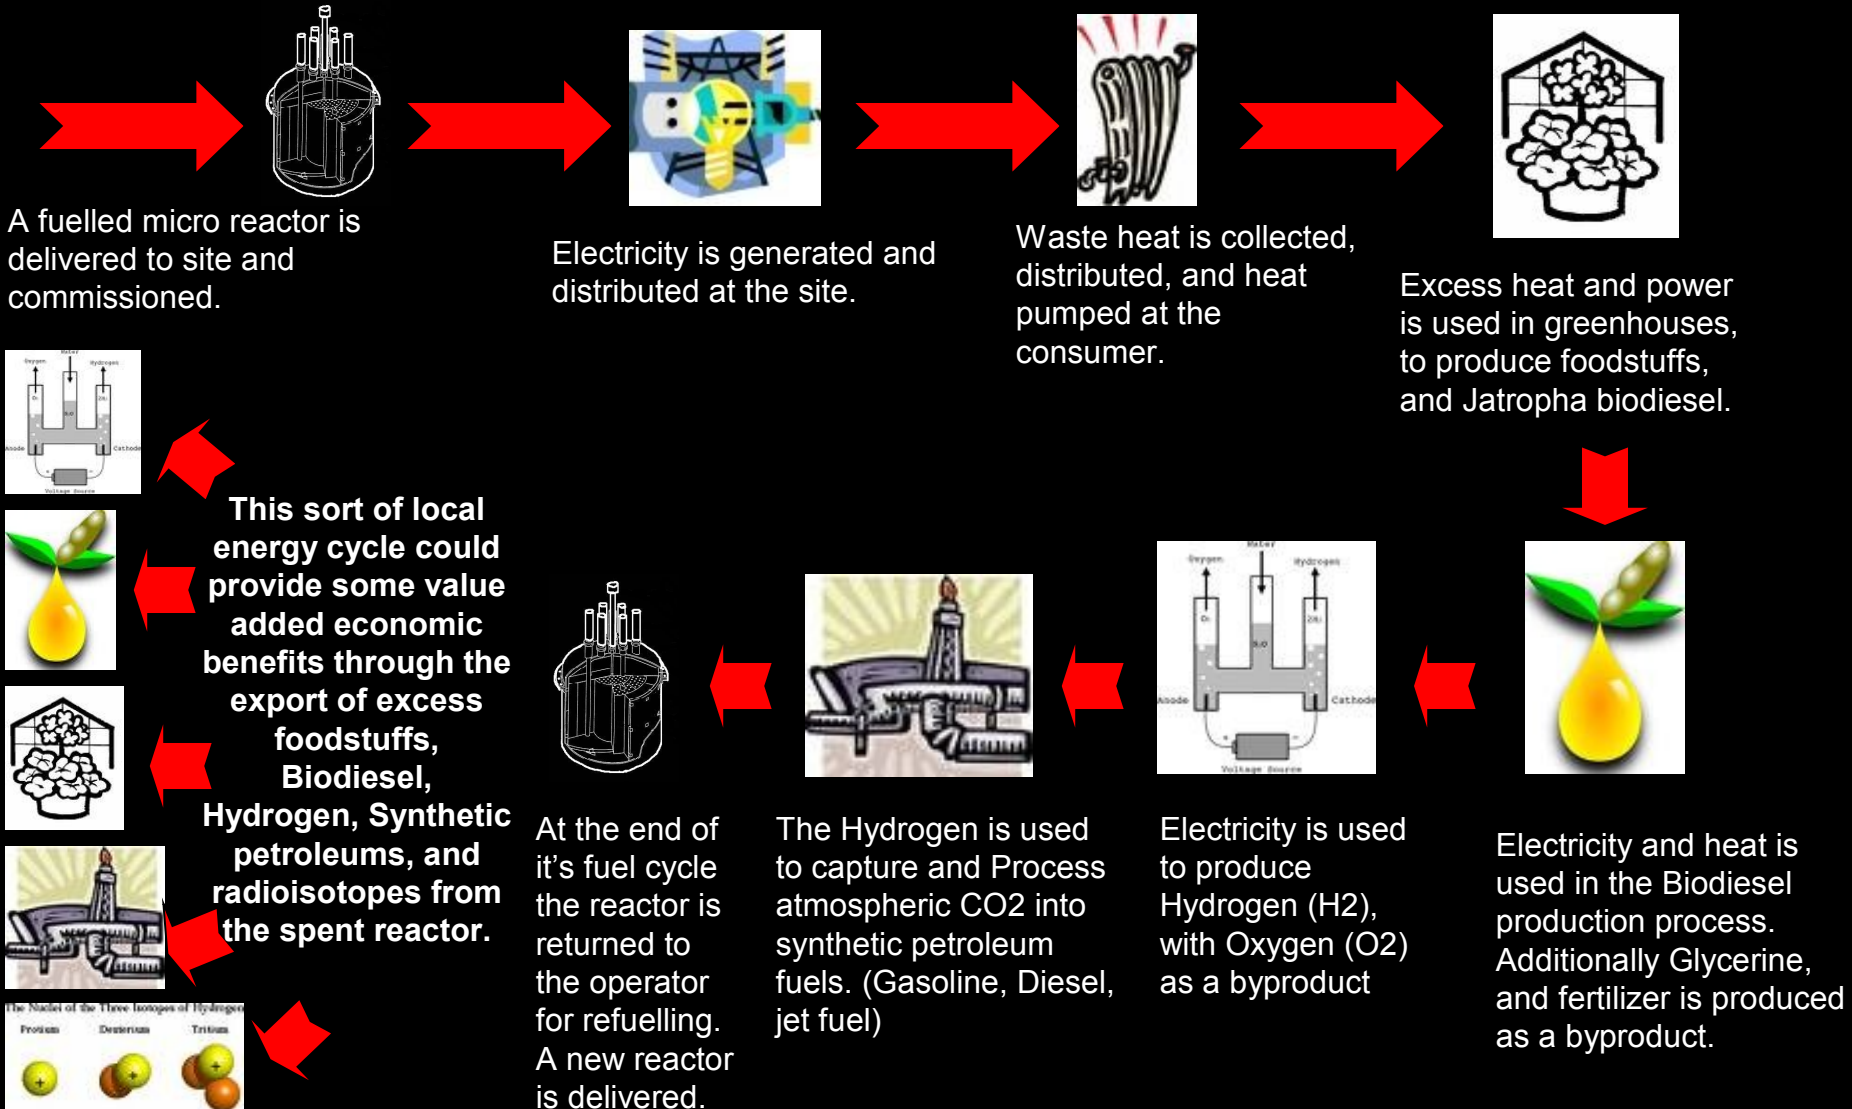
A fuelled micro reactor is delivered to site and commissioned.

Electricity is generated and distributed at the site.

Waste heat is collected, distributed, and heat pumped at the consumer.

Excess heat and power is used in greenhouses, to produce foodstuffs, and Jatropha biodiesel.

Oxygen Water Hydrogen
Anode Cathode
Voltage Source

This sort of local energy cycle could provide some value added economic benefits through the export of excess foodstuffs, Biodiesel, Hydrogen, Synthetic petroleums, and radioisotopes from the spent reactor.

The Nuclei of the Three Isotopes of Hydrogen
Protium Deuterium Tritium

At the end of it's fuel cycle the reactor is returned to the operator for refuelling. A new reactor is delivered.

The Hydrogen is used to capture and Process atmospheric CO2 into synthetic petroleum fuels. (Gasoline, Diesel, jet fuel)

Oxygen Water Hydrogen
Anode Cathode
Voltage Source

Electricity is used to produce Hydrogen (H2), with Oxygen (O2) as a byproduct

Electricity and heat is used in the Biodiesel production process. Additionally Glycerine, and fertilizer is produced as a byproduct.